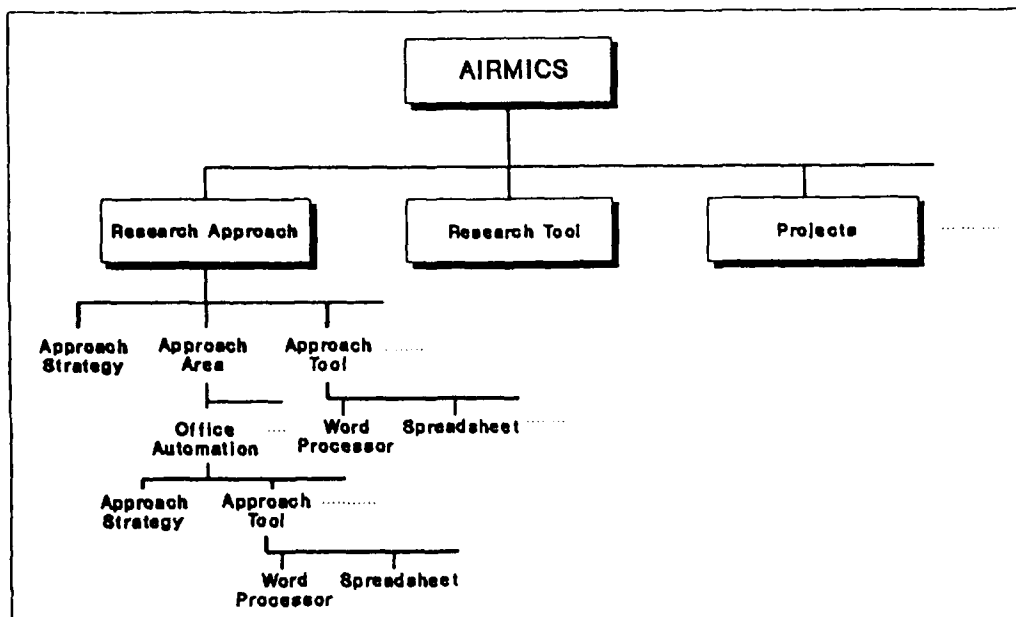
AIRMICS

Research Approach

Research Tool

Projects

Approach Strategy

Approach Area

Approach Tool

Word Processor

Spreadsheet

Office Automation

Approach Strategy

Approach Tool

Word Processor

Spreadsheet